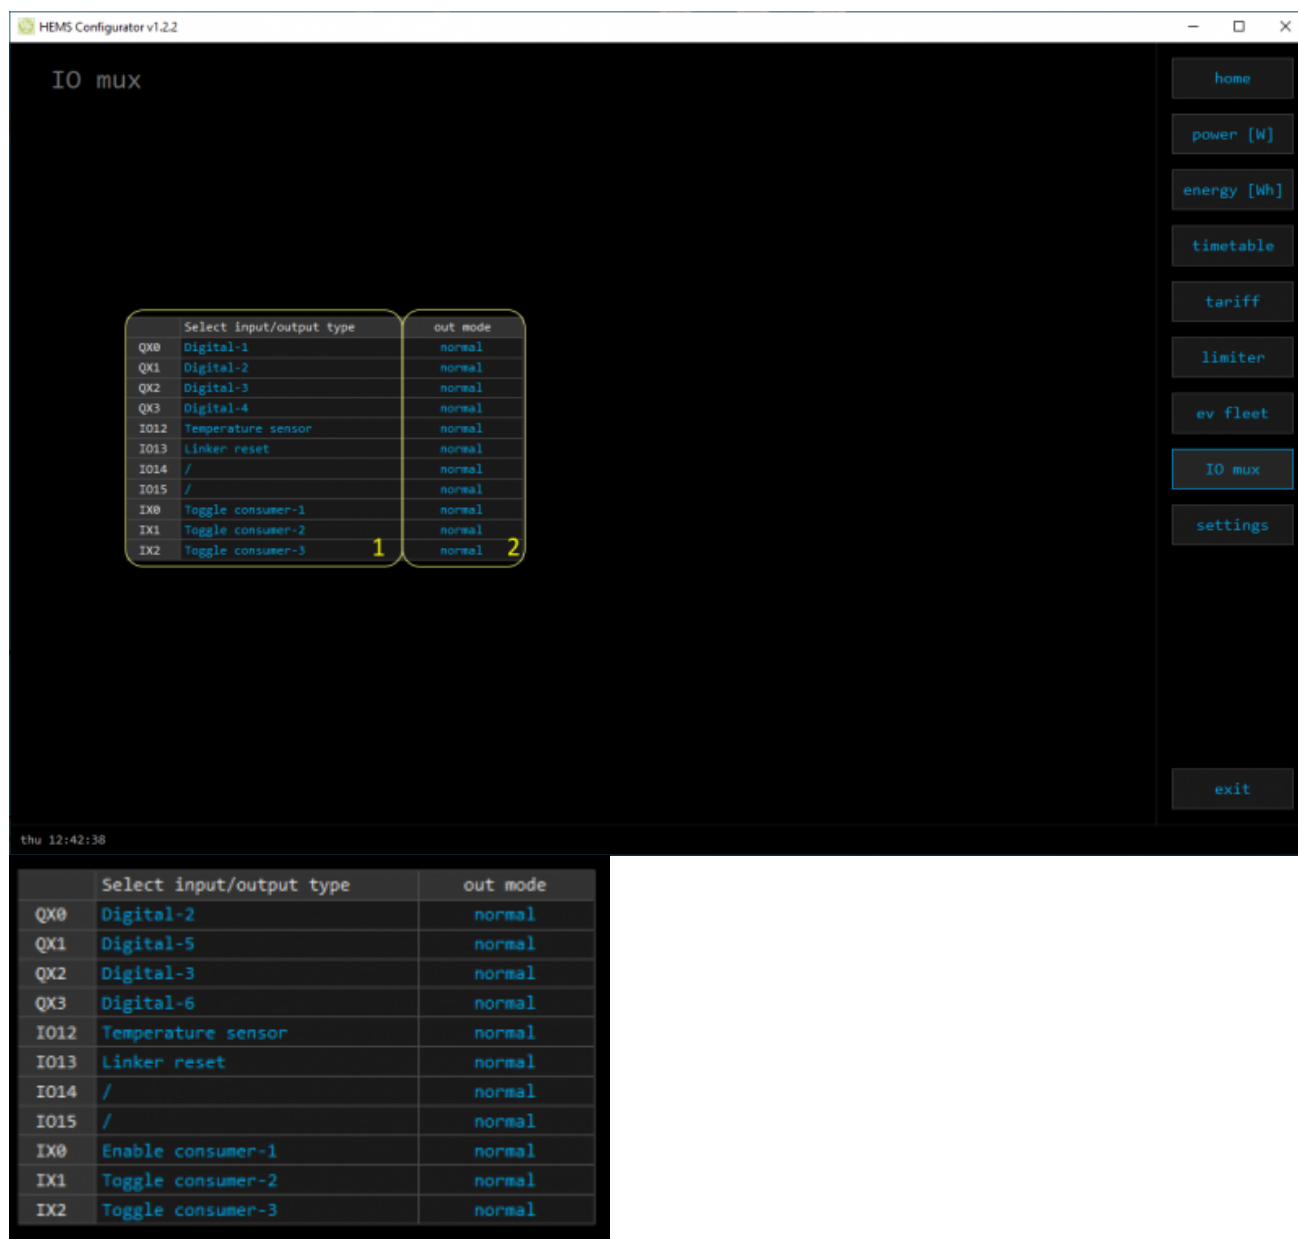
HEMS Configurator v1.2.2

IO mux

| | Select input/output type | out mode |
|---|---|---|
| QX0 | Digital-1 | normal |
| QX1 | Digital-2 | normal |
| QX2 | Digital-3 | normal |
| QX3 | Digital-4 | normal |
| IO12 | Temperature sensor | normal |
| IO13 | Linker reset | normal |
| IO14 | / | normal |
| IO15 | / | normal |
| IX0 | Toggle consumer-1 | normal |
| IX1 | Toggle consumer-2 | normal |
| IX2 | Toggle consumer-3 | normal |

1

2

home
power [W]
energy [Wh]
timetable
tariff
limiter
ev fleet
IO mux
settings
exit

thu 12:42:38

| | Select input/output type | out mode |
|---|---|---|
| QX0 | Digital-2 | normal |
| QX1 | Digital-5 | normal |
| QX2 | Digital-3 | normal |
| QX3 | Digital-6 | normal |
| IO12 | Temperature sensor | normal |
| IO13 | Linker reset | normal |
| IO14 | / | normal |
| IO15 | / | normal |
| IX0 | Enable consumer-1 | normal |
| IX1 | Toggle consumer-2 | normal |
| IX2 | Toggle consumer-3 | normal |